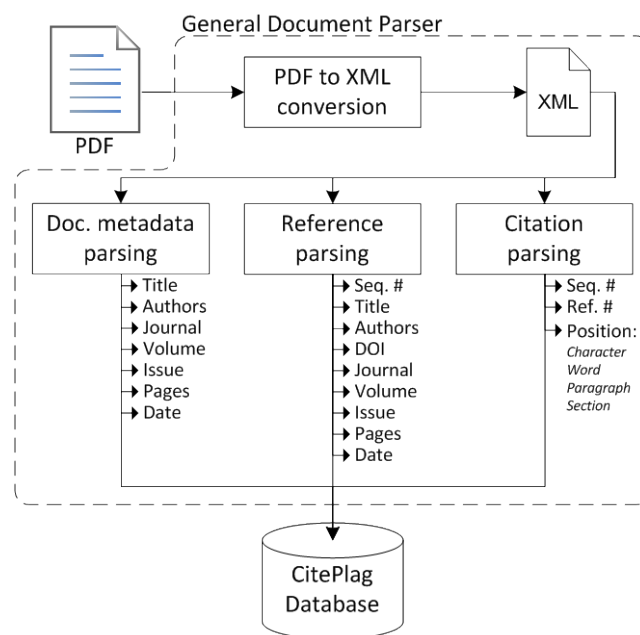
General Document Parser

PDF

PDF to XML conversion

XML

Doc. metadata parsing
Title
Authors
Journal
Volume
Issue
Pages
Date

Reference parsing
Seq. #
Title
Authors
DOI
Journal
Volume
Issue
Pages
Date

Citation parsing
Seq. #
Ref. #
Position:
Character
Word
Paragraph
Section

CitePlag Database